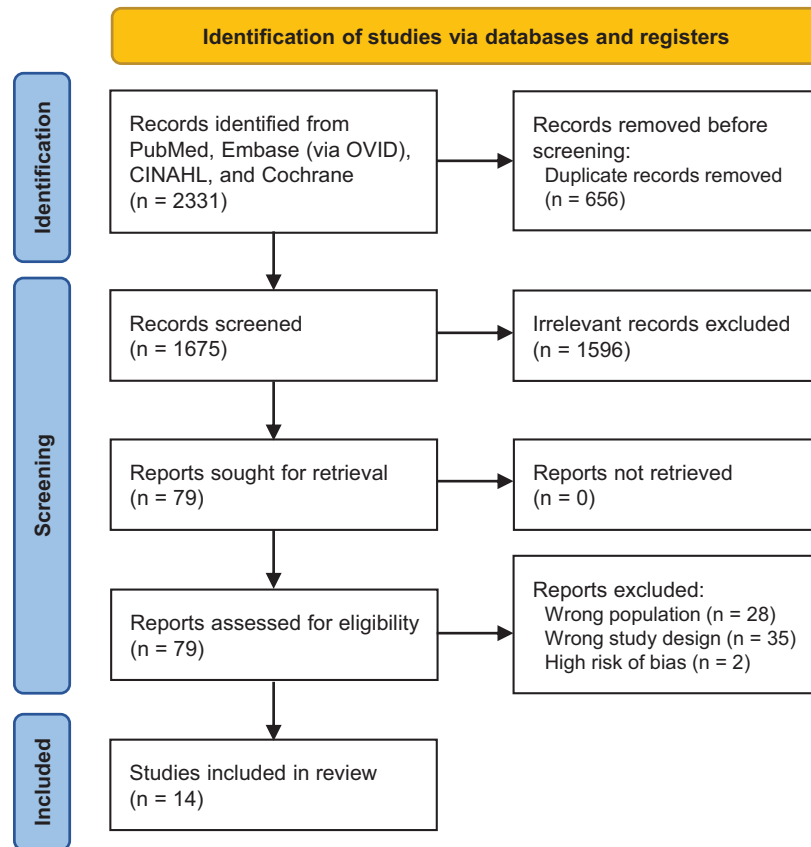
Identification of studies via databases and registers

Identification

Records identified from PubMed, Embase (via OVID), CINAHL, and Cochrane (n = 2331)

Records removed before screening:
Duplicate records removed (n = 656)

Screening

Records screened (n = 1675)

Irrelevant records excluded (n = 1596)

Reports sought for retrieval (n = 79)

Reports not retrieved (n = 0)

Reports assessed for eligibility (n = 79)

Reports excluded:
Wrong population (n = 28)
Wrong study design (n = 35)
High risk of bias (n = 2)

Included

Studies included in review (n = 14)